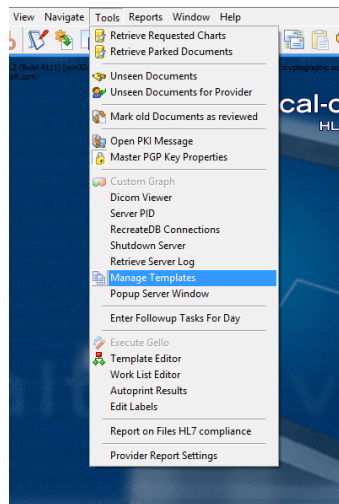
View Navigate Tools Reports Window Help

Retrieve Requested Charts
Retrieve Parked Documents

Unseen Documents
Unseen Documents for Provider

Mark old Documents as reviewed

Open PKI Message
Master PGP Key Properties

Custom Graph
Dicom Viewer
Server PID
RecreateDB Connections
Shutdown Server
Retrieve Server Log
Manage Templates
Popup Server Window

Enter Followup Tasks For Day

Execute Gello
Template Editor
Work List Editor
Autoprint Results
Edit Labels

Report on Files HL7 compliance

Provider Report Settings

cal-c
HL